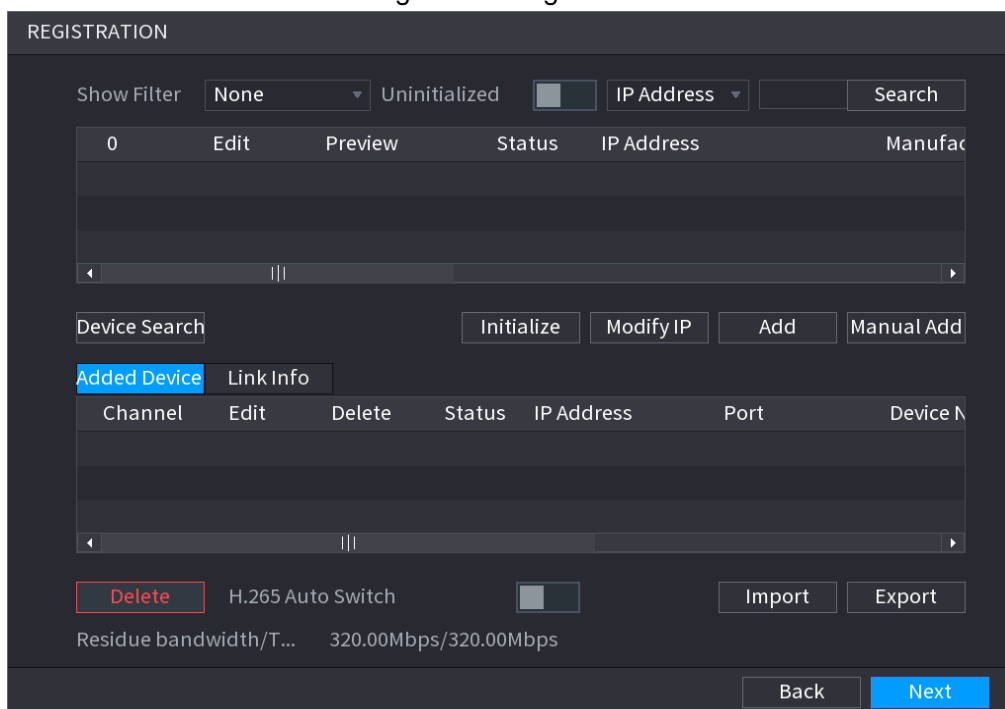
REGISTRATION

Show Filter None Uninitialized IP Address Search

| 0 | Edit | Preview | Status | IP Address | Manufac |
|---|---|---|---|---|---|
| | | | | | |

Device Search Initialize Modify IP Add Manual Add

Added Device Link Info

| Channel | Edit | Delete | Status | IP Address | Port | Device N |
|---|---|---|---|---|---|---|
| | | | | | | |

Delete H.265 Auto Switch Import Export

Residue bandwidth/T... 320.00Mbps/320.00Mbps

Back Next